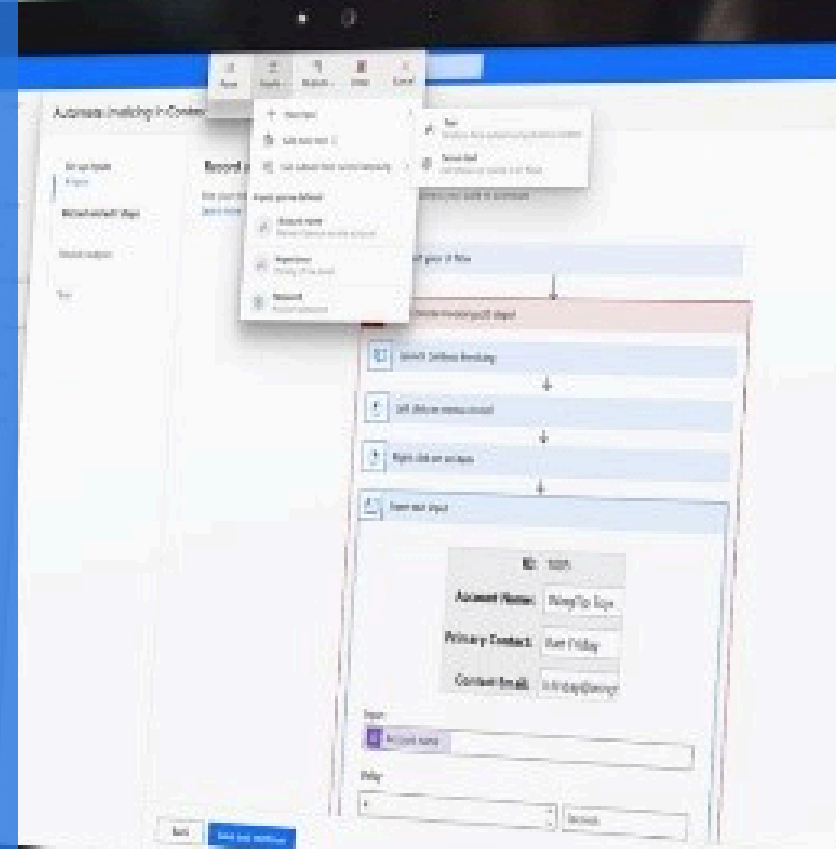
Pause

Insert

Back

Automate invoicing in Contoso

Set up flows

Record and edit steps

Record

Review outputs

Test

Record your flow

New input

Edit text input

Use values from recent inputs

Inputs you've defined

Account name

Primary contact

Password

Text

Secret text

Start your UI flow

Record your UI steps

Switch to ...

Left click on menu

Right click on ...

Enter text input

ID: 1005

Account Name: Wing Tip Toys

Primary Contact: Kari Fridley

Contact Email:

Input

Account name

Delay

0

Seconds

Back

Save and continue